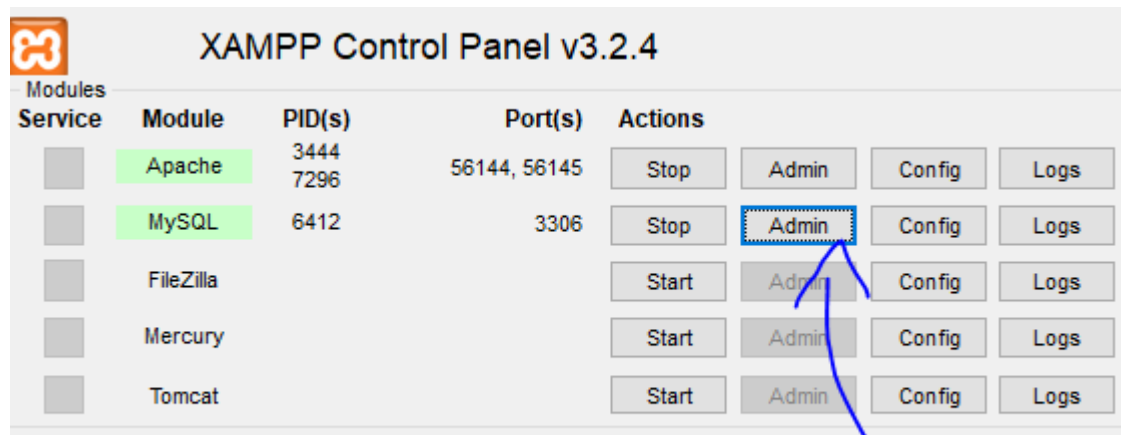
XAMPP Control Panel v3.2.4

Modules

| Service | Module | PID(s) | Port(s) | Actions | | | |
|---|---|---|---|---|---|---|---|
| | Apache | 3444 7296 | 56144, 56145 | Stop | Admin | Config | Logs |
| | MySQL | 6412 | 3306 | Stop | Admin | Config | Logs |
| | FileZilla | | | Start | Admin | Config | Logs |
| | Mercury | | | Start | Admin | Config | Logs |
| | Tomcat | | | Start | Admin | Config | Logs |